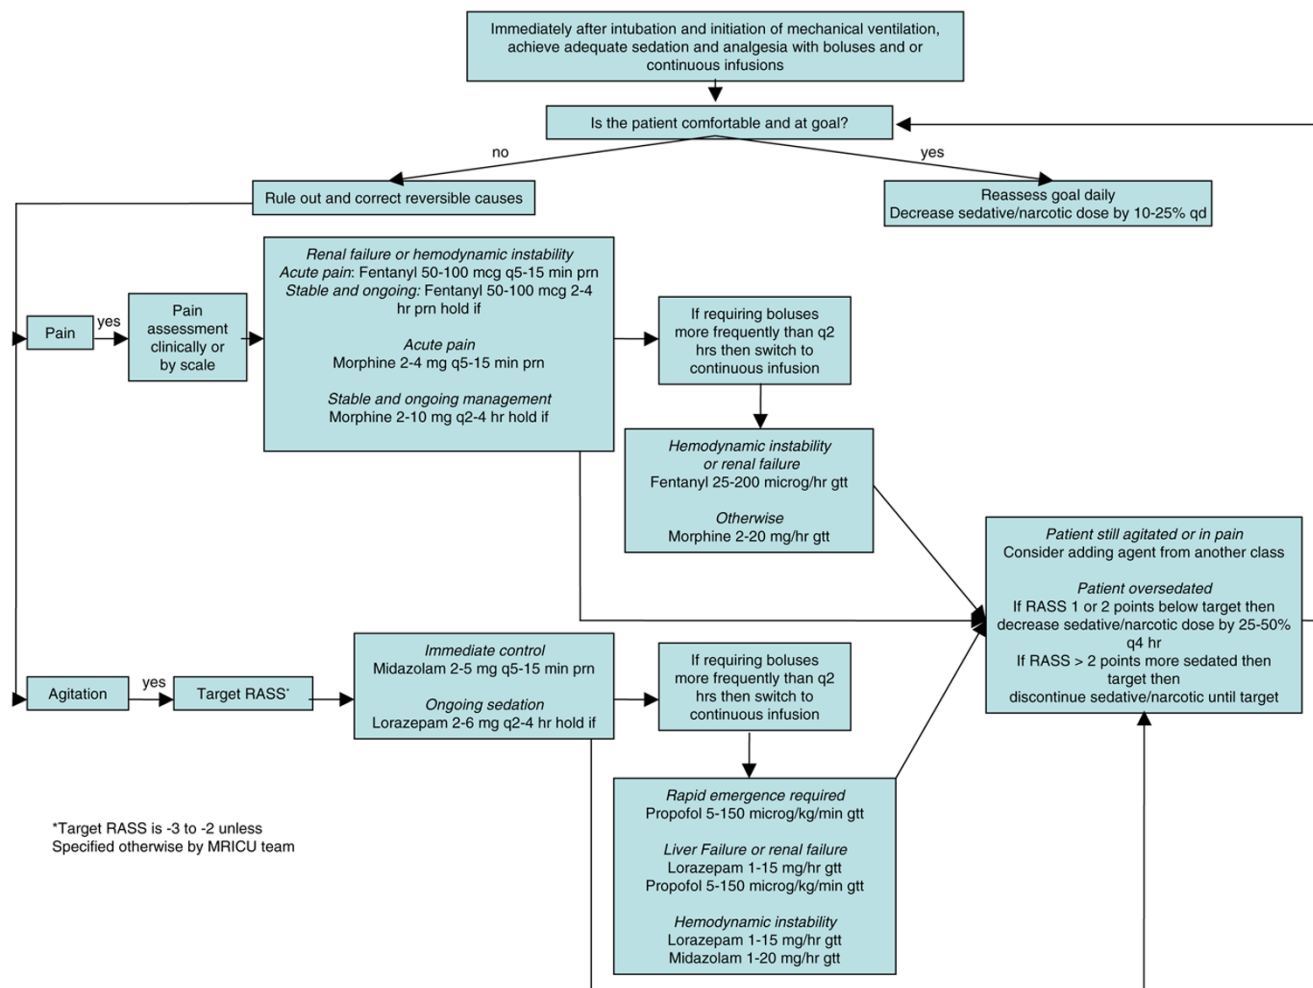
Immediately after intubation and initiation of mechanical ventilation, achieve adequate sedation and analgesia with boluses and or continuous infusions

Is the patient comfortable and at goal?

no

yes

Rule out and correct reversible causes

Reassess goal daily
Decrease sedative/narcotic dose by 10-25% qd

Pain

yes

Pain assessment clinically or by scale

Renal failure or hemodynamic instability
Acute pain: Fentanyl 50-100 mcg q5-15 min prn
Stable and ongoing: Fentanyl 50-100 mcg 2-4 hr prn hold if

Acute pain
Morphine 2-4 mg q5-15 min prn

Stable and ongoing management
Morphine 2-10 mg q2-4 hr hold if

If requiring boluses more frequently than q2 hrs then switch to continuous infusion

Hemodynamic instability or renal failure
Fentanyl 25-200 microg/hr gtt

Otherwise
Morphine 2-20 mg/hr gtt

Patient still agitated or in pain
Consider adding agent from another class

Patient oversedated
If RASS 1 or 2 points below target then decrease sedative/narcotic dose by 25-50% q4 hr
If RASS > 2 points more sedated then target then discontinue sedative/narcotic until target

Agitation

yes

Target RASS*

Immediate control
Midazolam 2-5 mg q5-15 min prn

Ongoing sedation
Lorazepam 2-6 mg q2-4 hr hold if

If requiring boluses more frequently than q2 hrs then switch to continuous infusion

Rapid emergence required
Propofol 5-150 microg/kg/min gtt

Liver Failure or renal failure
Lorazepam 1-15 mg/hr gtt
Propofol 5-150 microg/kg/min gtt

Hemodynamic instability
Lorazepam 1-15 mg/hr gtt
Midazolam 1-20 mg/hr gtt

*Target RASS is -3 to -2 unless Specified otherwise by MRICU team